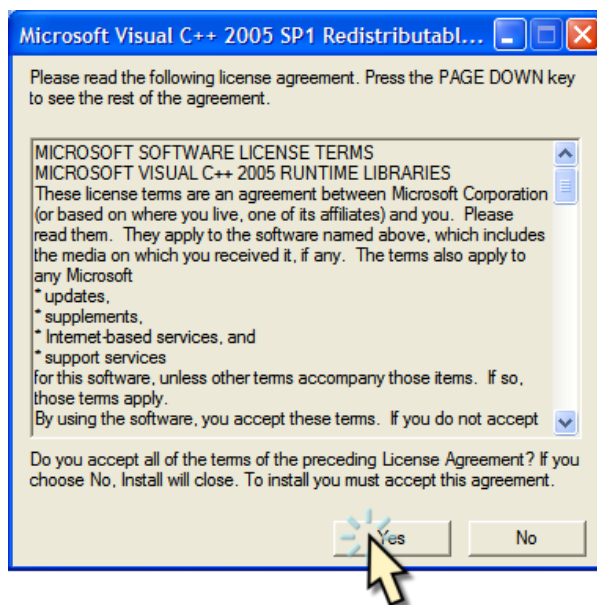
Microsoft Visual C++ 2005 SP1 Redistributabl...

Please read the following license agreement. Press the PAGE DOWN key to see the rest of the agreement.

MICROSOFT SOFTWARE LICENSE TERMS
MICROSOFT VISUAL C++ 2005 RUNTIME LIBRARIES
These license terms are an agreement between Microsoft Corporation (or based on where you live, one of its affiliates) and you. Please read them. They apply to the software named above, which includes the media on which you received it, if any. The terms also apply to any Microsoft
* updates,
* supplements,
* Internet-based services, and
* support services
for this software, unless other terms accompany those items. If so, those terms apply.
By using the software, you accept these terms. If you do not accept

Do you accept all of the terms of the preceding License Agreement? If you choose No, Install will close. To install you must accept this agreement.

Yes

No